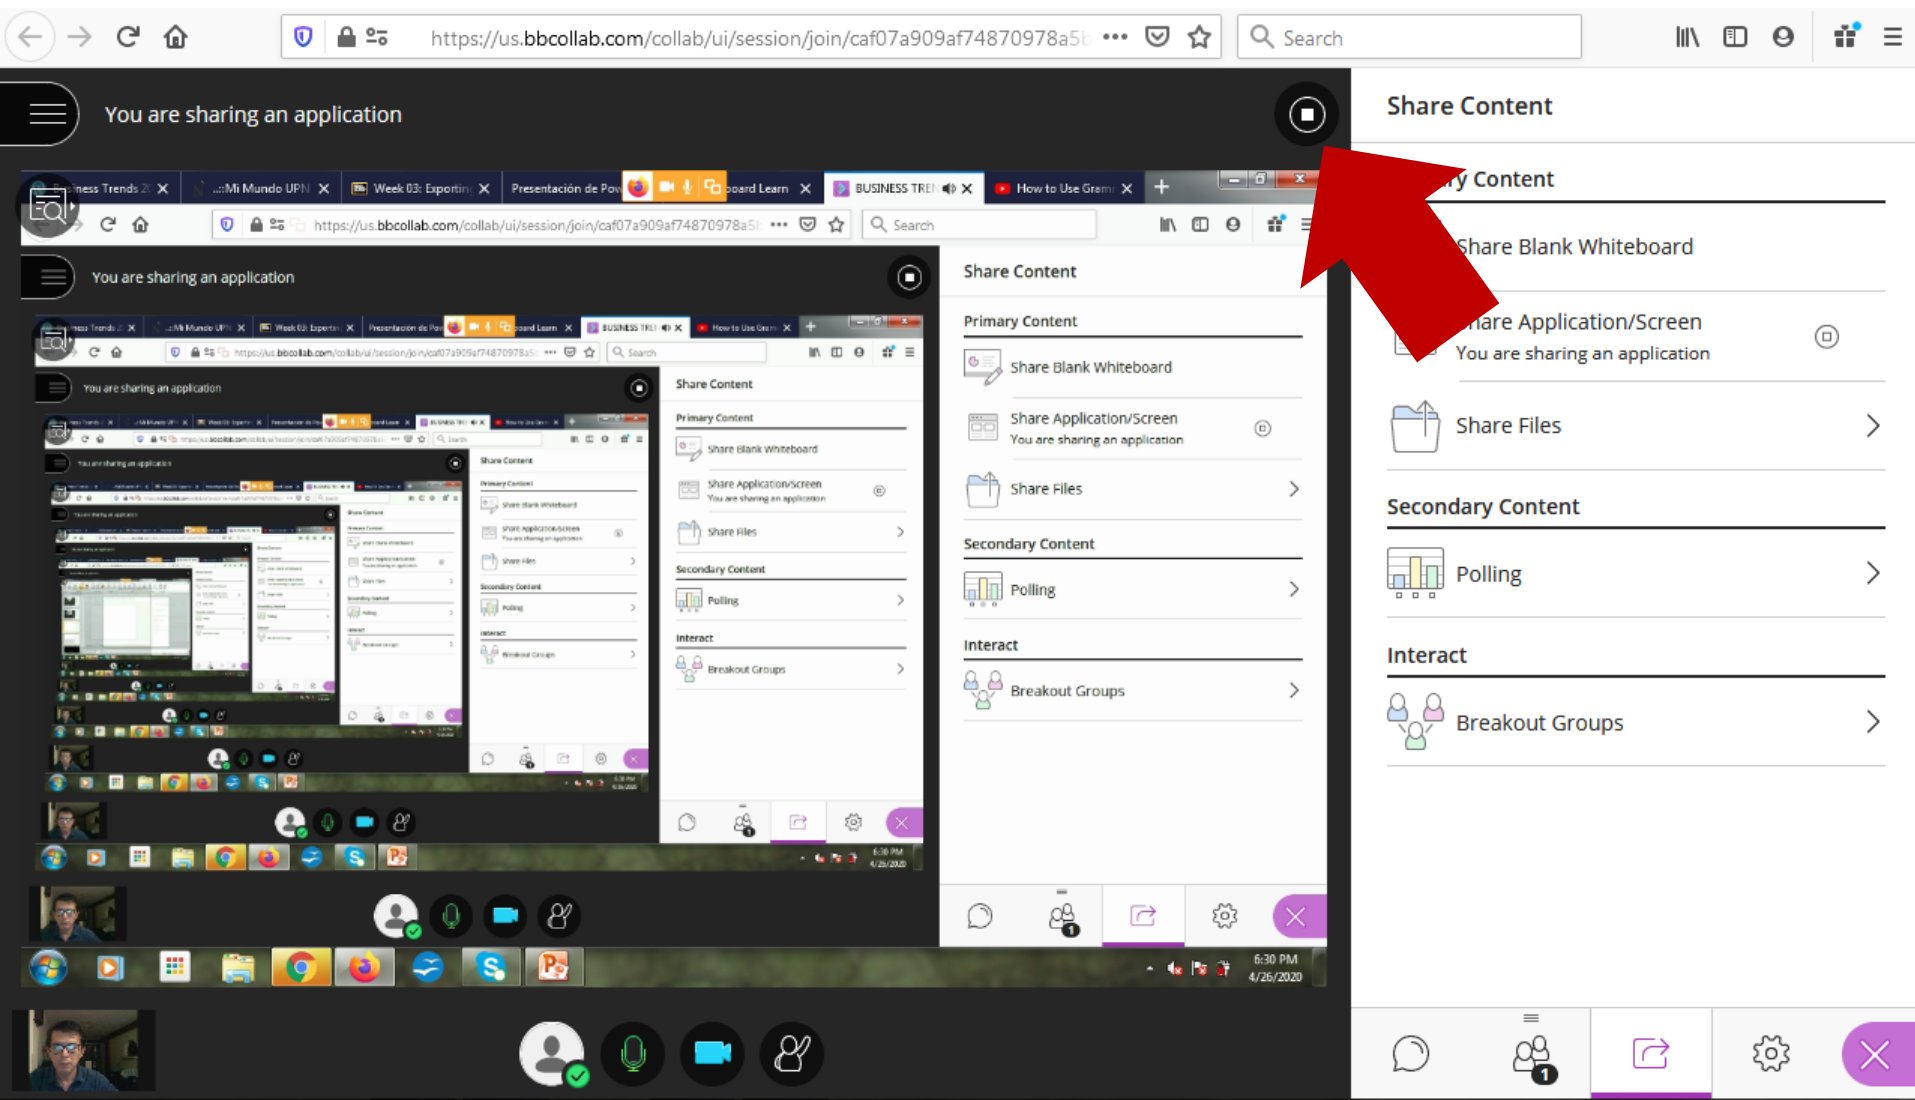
https://us.bbcollab.com/collab/ui/session/join/caf07a909af74870978a5

Search

You are sharing an application

iness Trends 2 ::Mi Mundo UPN Week 03: Exportin Presentación de Pov oard Learn BUSINESS TRE How to Use Gram

https://us.bbcollab.com/collab/ui/session/join/caf07a909af74870978a5

Search

You are sharing an application

Share Content

Primary Content

Share Blank Whiteboard

Share Application/Screen
You are sharing an application

Share Files

Secondary Content

Polling

Interact

Breakout Groups

6:30 PM
4/26/2020

Share Content

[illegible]y Content

Share Blank Whiteboard

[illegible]are Application/Screen
You are sharing an application

Share Files

Secondary Content

Polling

Interact

Breakout Groups